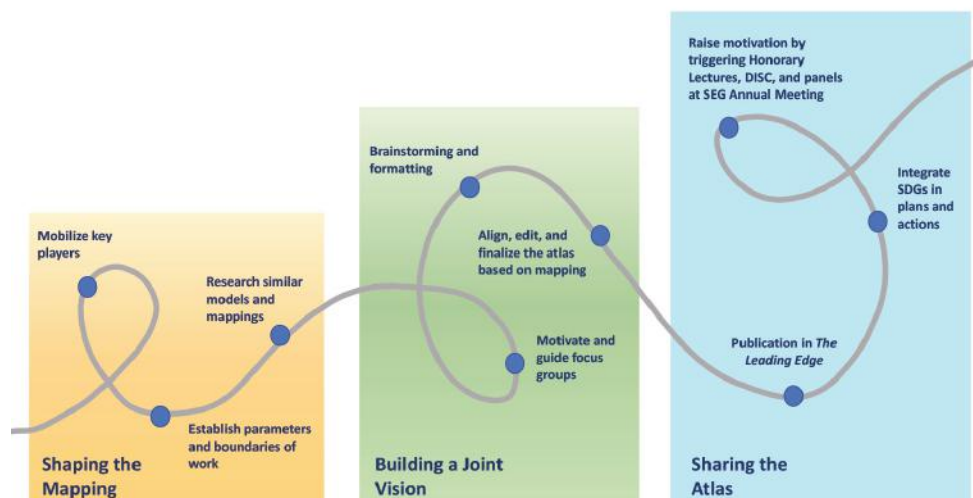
Mobilize key players

Research similar models and mappings

Establish parameters and boundaries of work

Shaping the Mapping

Brainstorming and formatting

Align, edit, and finalize the atlas based on mapping

Motivate and guide focus groups

Building a Joint Vision

Raise motivation by triggering Honorary Lectures, DISC, and panels at SEG Annual Meeting

Integrate SDGs in plans and actions

Publication in *The Leading Edge*

Sharing the Atlas